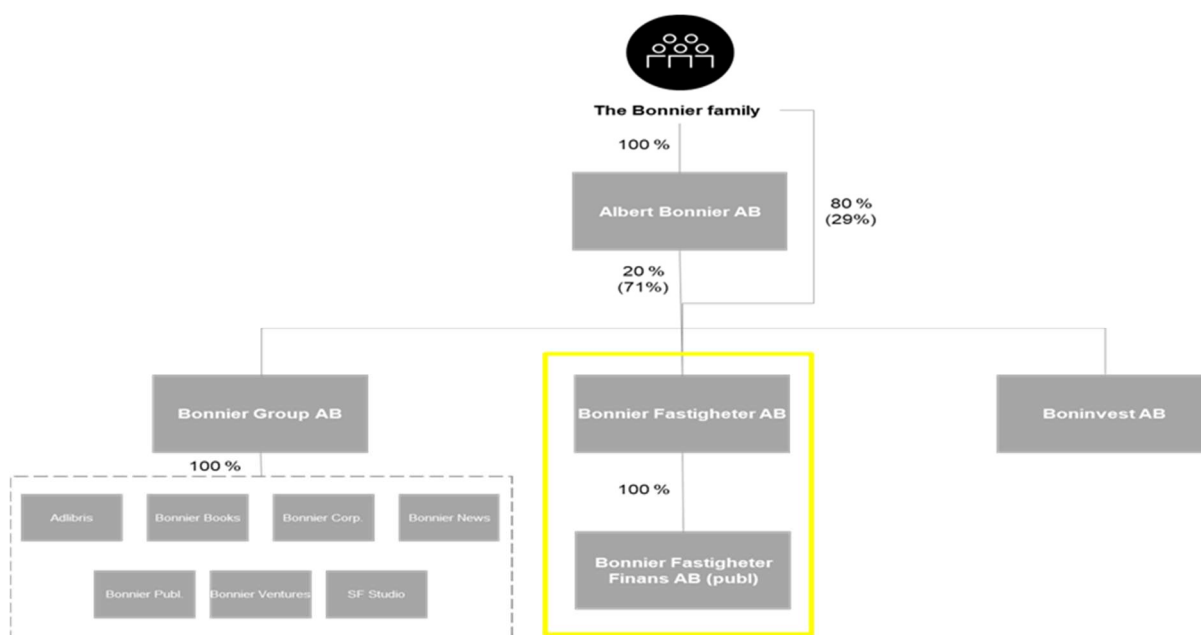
The Bonnier family

100 %

Albert Bonnier AB

80 %
(29%)

20 %
(71%)

Bonnier Group AB

100 %

Adlibris

Bonnier Books

Bonnier Corp.

Bonnier News

Bonnier Publ.

Bonnier Ventures

SF Studio

Bonnier Fastigheter AB

100 %

Bonnier Fastigheter Finans AB (publ)

Boninvest AB